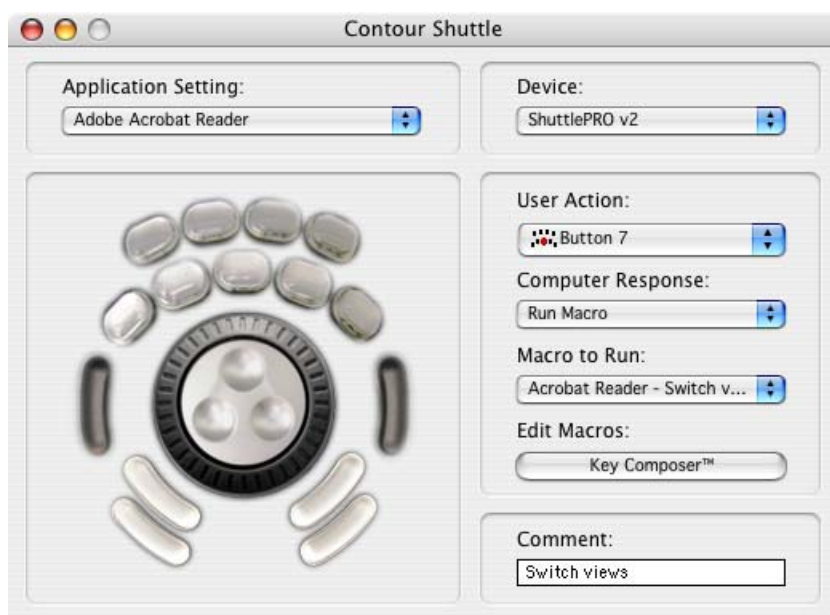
Contour Shuttle

Application Setting:
Adobe Acrobat Reader

Device:
ShuttlePRO v2

User Action:
Button 7

Computer Response:
Run Macro

Macro to Run:
Acrobat Reader - Switch v...

Edit Macros:
Key Composer™

Comment:
Switch views